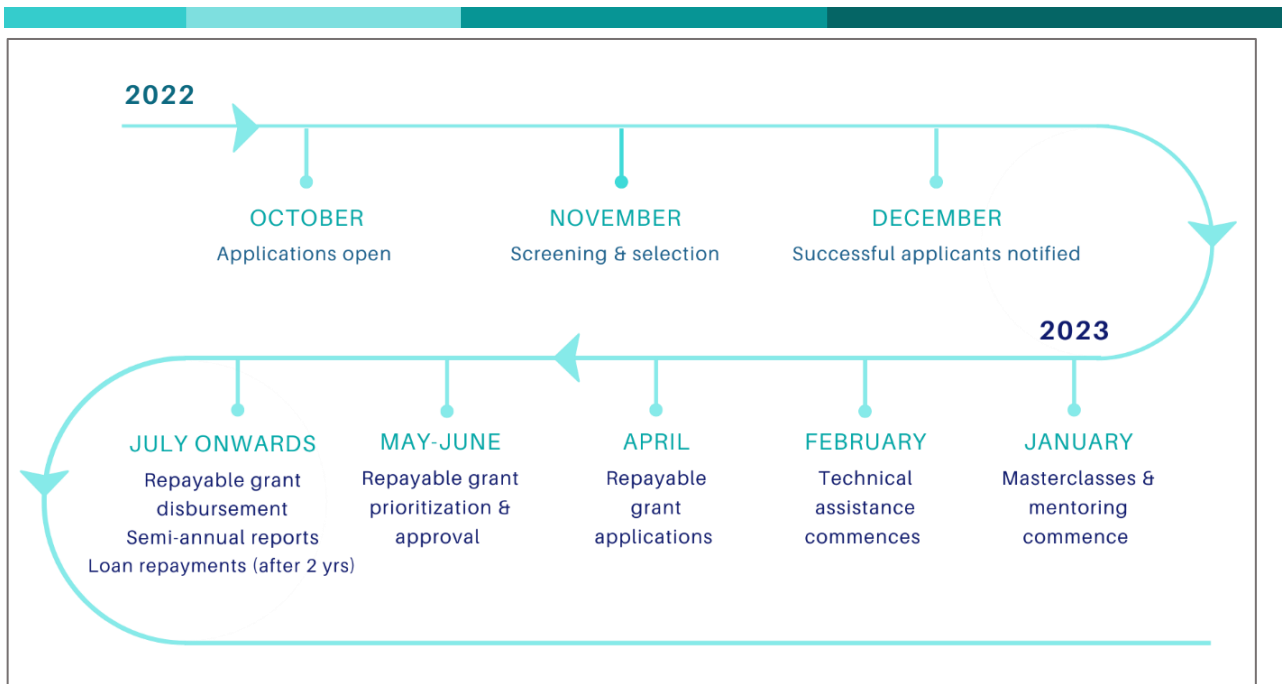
2022

OCTOBER
Applications open

NOVEMBER
Screening & selection

DECEMBER
Successful applicants notified

2023

JULY ONWARDS
Repayable grant disbursement
Semi-annual reports
Loan repayments (after 2 yrs)

MAY-JUNE
Repayable grant prioritization & approval

APRIL
Repayable grant applications

FEBRUARY
Technical assistance commences

JANUARY
Masterclasses & mentoring commence